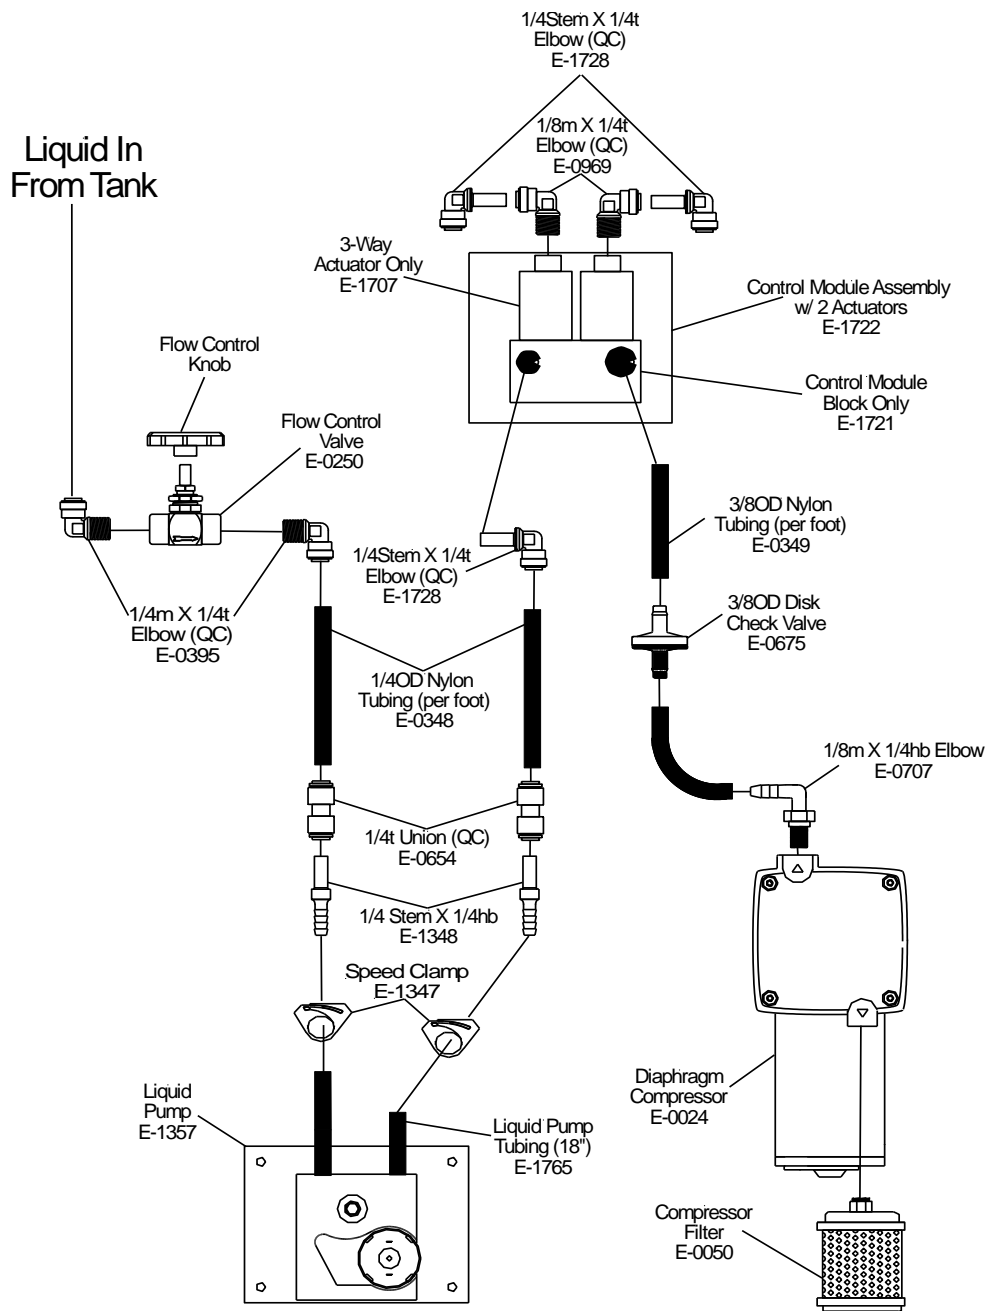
1/4Stem X 1/4t
Elbow (QC)
E-1728

1/8m X 1/4t
Elbow (QC)
E-0969

Liquid In
From Tank

3-Way
Actuator Only
E-1707

Control Module Assembly
w/ 2 Actuators
E-1722

Flow Control
Knob

Control Module
Block Only
E-1721

Flow Control
Valve
E-0250

3/8OD Nylon
Tubing (per foot)
E-0349

1/4Stem X 1/4t
Elbow (QC)
E-1728

3/8OD Disk
Check Valve
E-0675

1/4m X 1/4t
Elbow (QC)
E-0395

1/4OD Nylon
Tubing (per foot)
E-0348

1/8m X 1/4hb Elbow
E-0707

1/4t Union (QC)
E-0654

1/4 Stem X 1/4hb
E-1348

Speed Clamp
E-1347

Liquid
Pump
E-1357

Liquid Pump
Tubing (18")
E-1765

Diaphragm
Compressor
E-0024

Compressor
Filter
E-0050